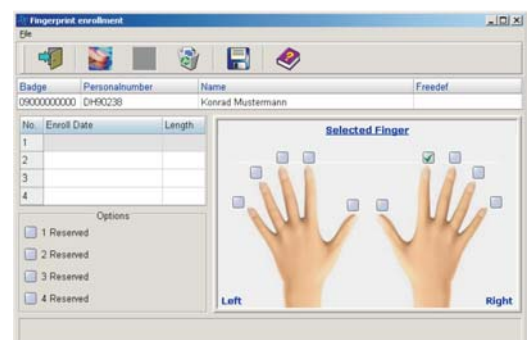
Fingerprint enrollment
File

| Badge | Personalnumber | Name | Freedef |
|---|---|---|---|
| 09000000000 | DH90238 | Konrad Mustermann | |

| No. | Enroll Date | Length |
|---|---|---|
| 1 | | |
| 2 | | |
| 3 | | |
| 4 | | |

Options
1 Reserved
2 Reserved
3 Reserved
4 Reserved

Selected Finger

Left
Right